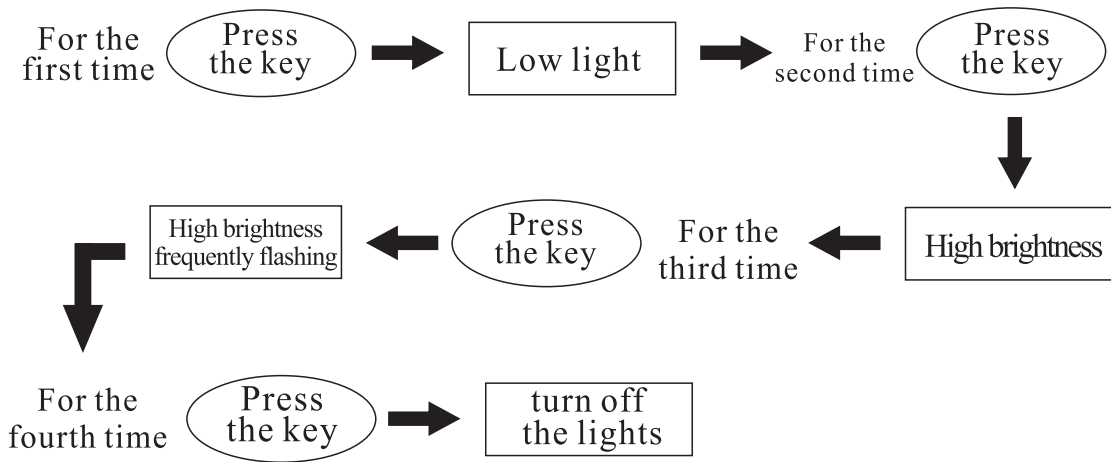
For the first time
Press the key
Low light
For the second time
Press the key
High brightness
For the third time
Press the key
High brightness frequently flashing
For the fourth time
Press the key
turn off the lights